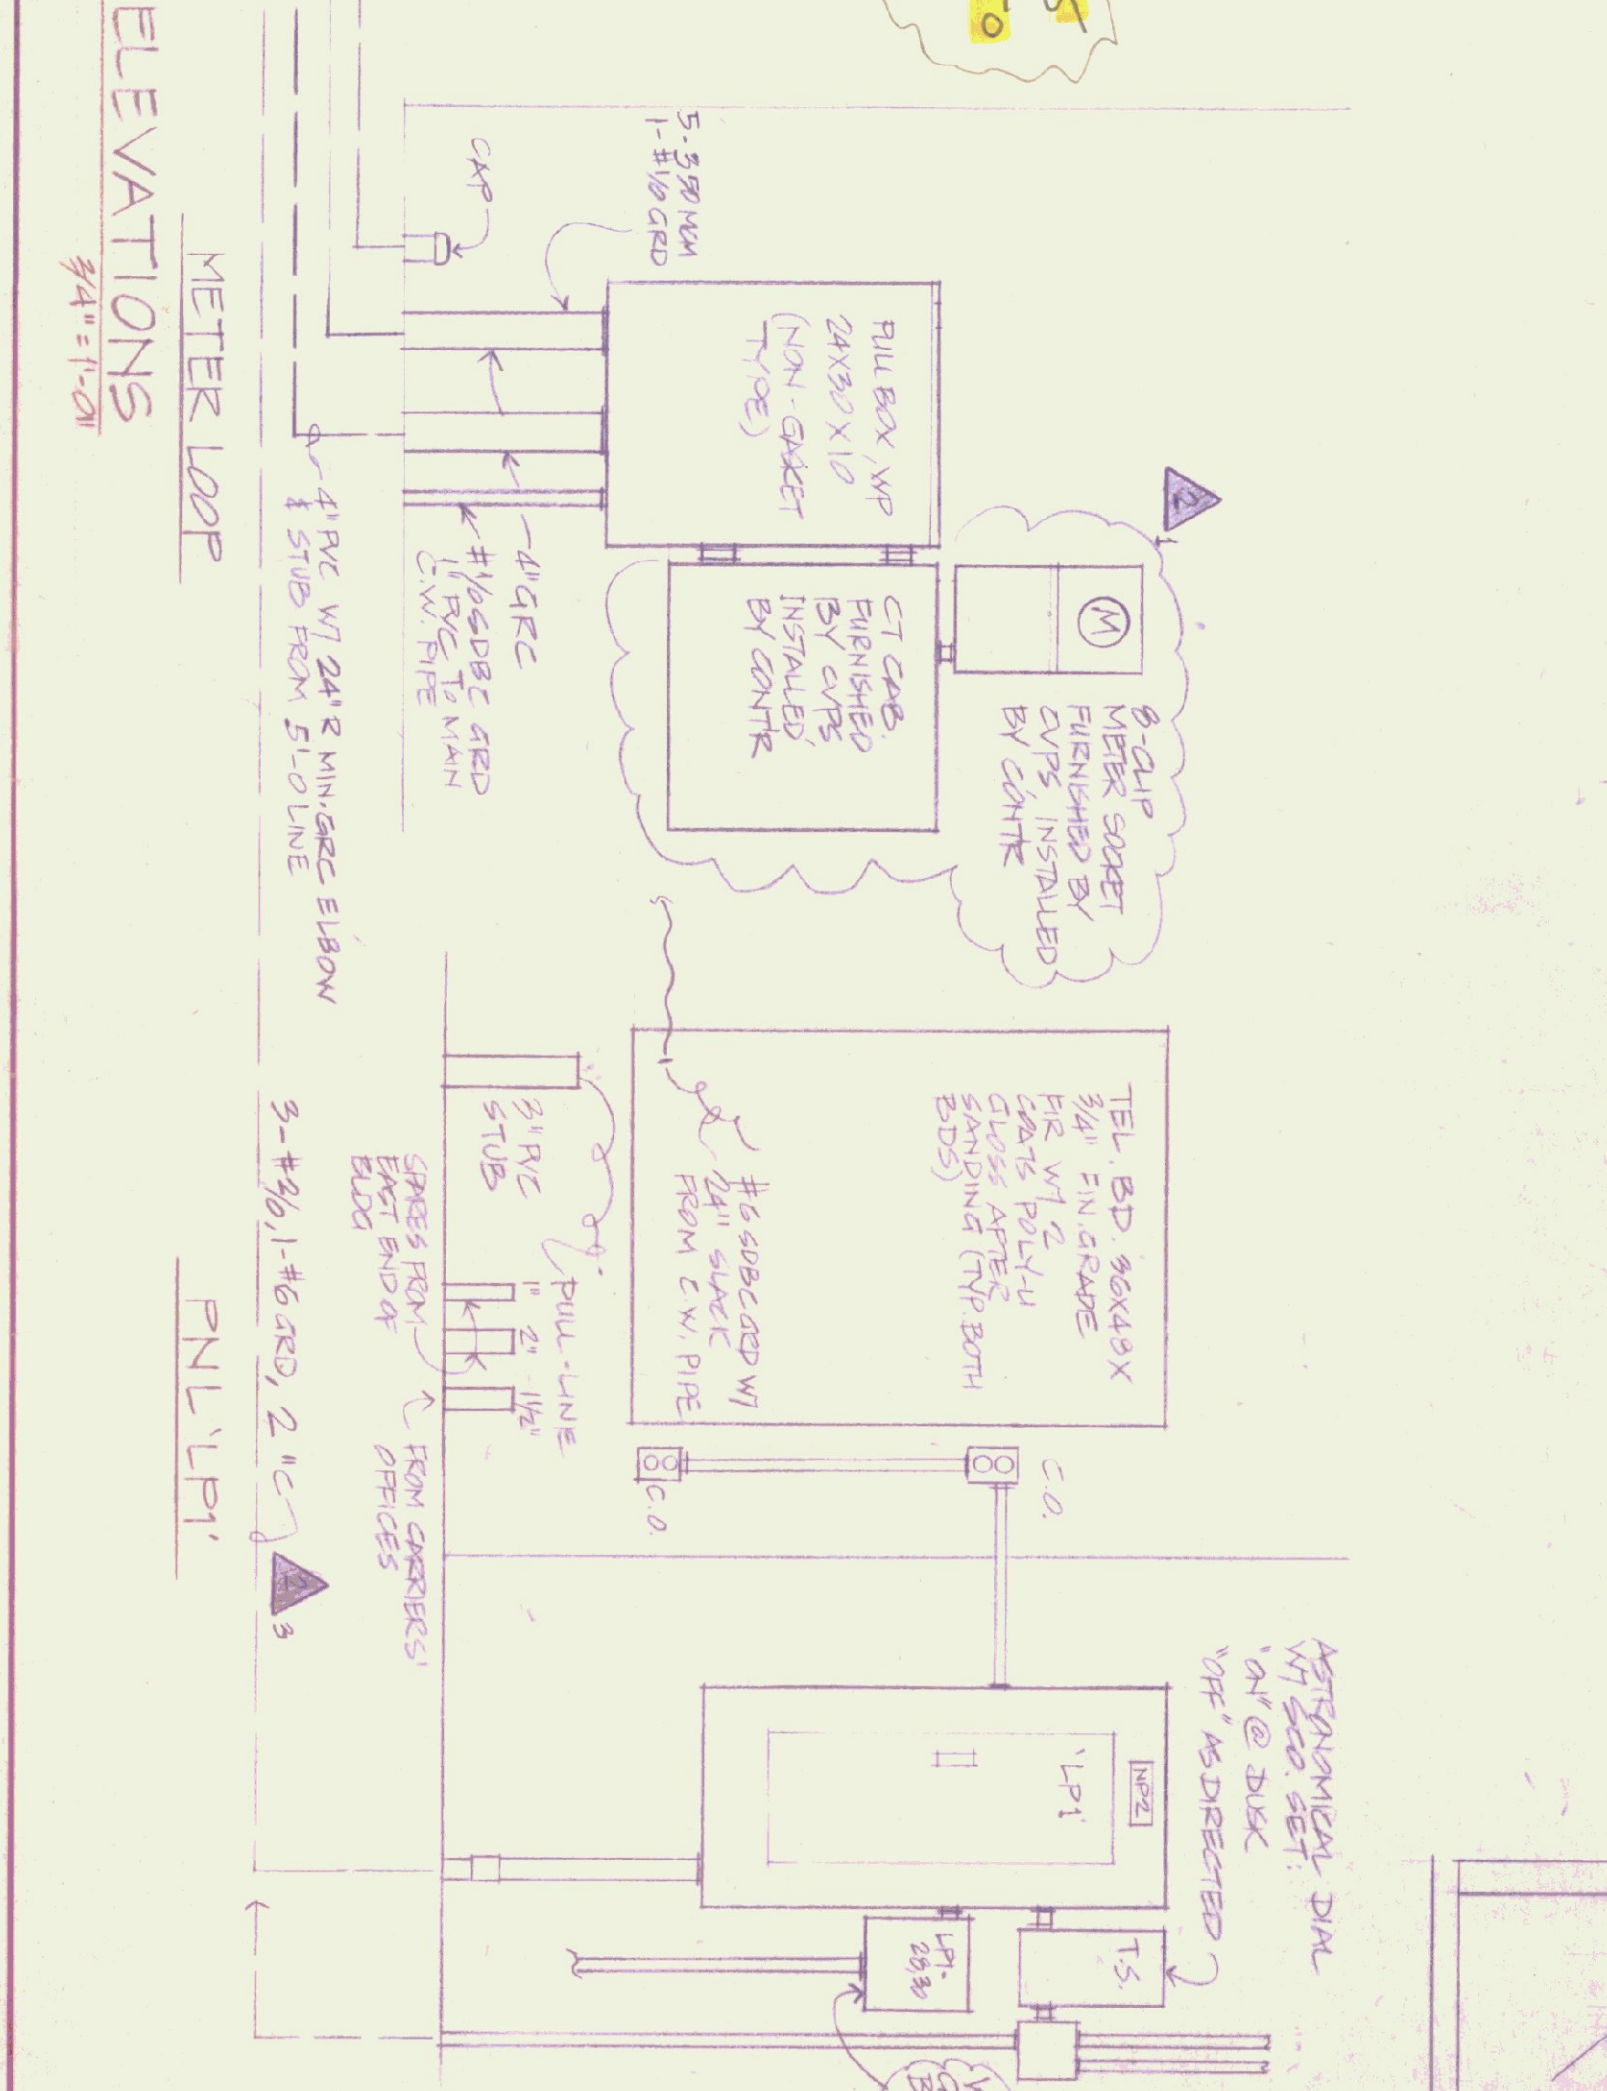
ELEVATIONS
$\frac{3}{4}" = 1'-0"$

METER LOOP

5-350 MCM
1-#1/0 GRD

CAP

PULL BOX, WP
24X30X10
(NON-GASKET TYPE)

4"GRC

#1/0 SDBC GRD
1" RGC TO MAIN
C.W. PIPE

4" PVC W/ 24"R MIN. GRC ELBOW
& STUB FROM 5'-0 LINE

2

CT CAB.
FURNISHED
BY CVPS
INSTALLED
BY CONTR

M

8-CLIP
METER SOCKET
FURNISHED BY
CVPS, INSTALLED
BY CONTR

TEL. BD. 36X48X
3/4" FIN. GRADE
FIR W/ 2
COATS POLY-U
GLOSS AFTER
SANDING (TYP. BOTH
BDS)

#6 SDBC GRD W/
24" SLACK
FROM C.W. PIPE

3" PVC
STUB

PULL-LINE

1" 2" 1½"

SPARES FROM
EAST END OF
BLDG

FROM CARRIERS'
OFFICES

3-#3/0, 1-#6 GRD, 2"C

3

C.O.

C.O.

PNL 'LP1'

ASTRONOMICAL DIAL
W/ SEC. SET:
"ON" @ DUSK
"OFF" AS DIRECTED

NP2

'LP1'

T.S.

LP1-
28,30

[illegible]